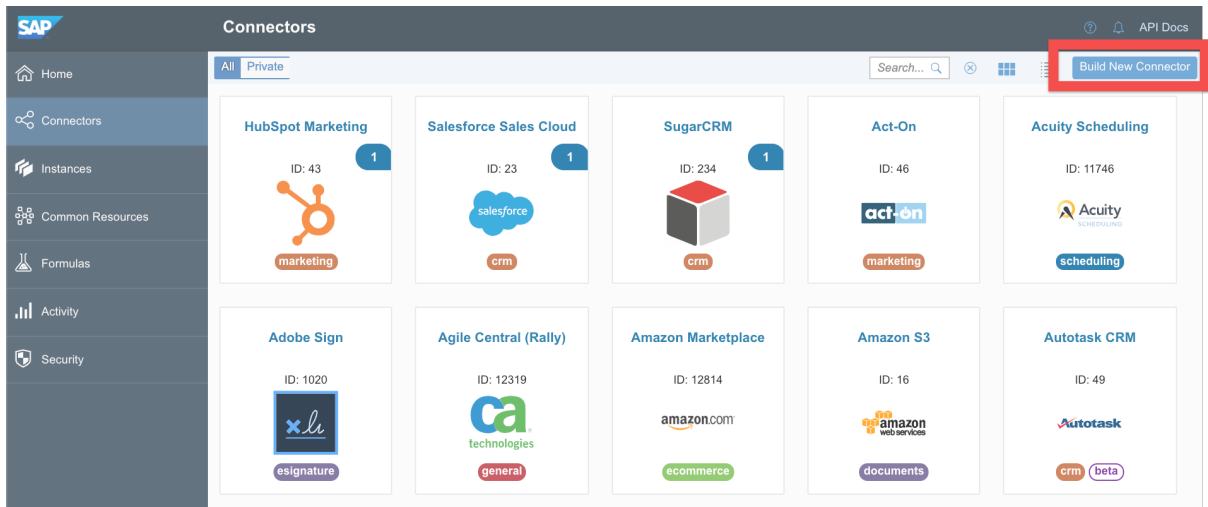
SAP
Connectors
API Docs
Home
Connectors
Instances
Common Resources
Formulas
Activity
Security
All Private
Search...
Build New Connector

HubSpot Marketing
1
ID: 43
marketing

Salesforce Sales Cloud
1
ID: 23
salesforce
crm

SugarCRM
1
ID: 234
crm

Act-On
ID: 46
act-on
marketing

Acuity Scheduling
ID: 11746
Acuity SCHEDULING
scheduling

Adobe Sign
ID: 1020
esignature

Agile Central (Rally)
ID: 12319
ca technologies
general

Amazon Marketplace
ID: 12814
amazon.com
ecommerce

Amazon S3
ID: 16
amazon web services
documents

Autotask CRM
ID: 49
Autotask
crm beta